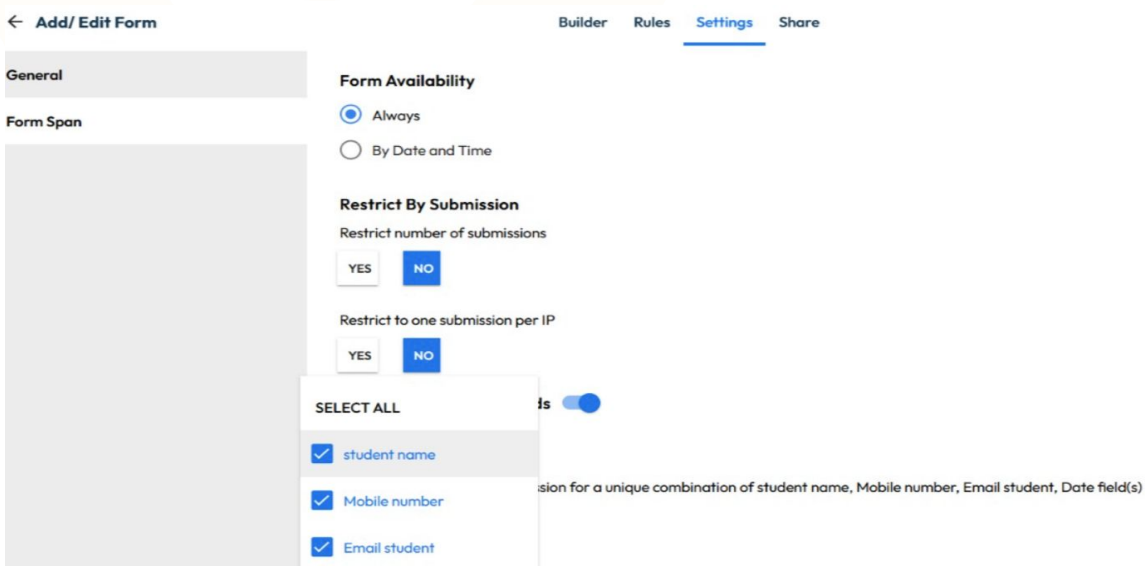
← Add/ Edit Form

Builder Rules Settings Share

General

Form Span

Form Availability

Always

By Date and Time

Restrict By Submission

Restrict number of submissions

YES NO

Restrict to one submission per IP

YES NO

SELECT ALL

ds

student name

Mobile number

Email student

ssion for a unique combination of student name, Mobile number, Email student, Date field(s)